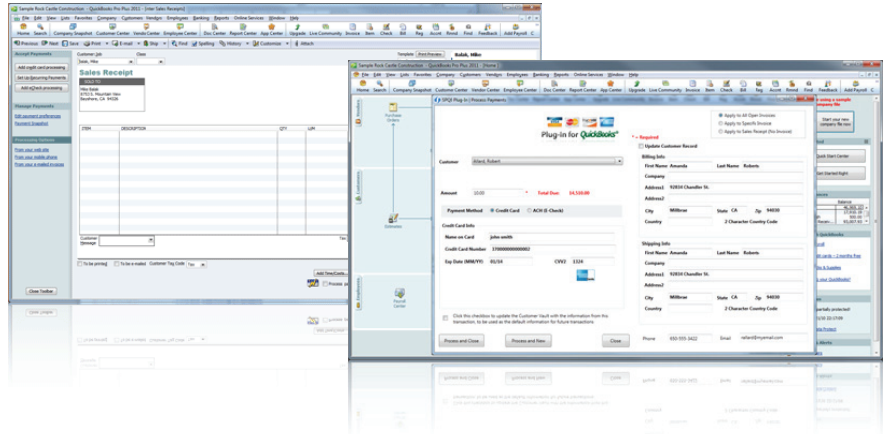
Sample Rock Castle Construction - QuickBooks Pro Plus 2011 - [Enter Sales Receipts]

File Edit View Lists Favorites Company Customers Vendors Employees Banking Reports Online Services Window Help

Home Search Company Snapshot Customer Center Vendor Center Employee Center Doc Center Report Center App Center Upgrade Live Community Invoice Item Check Bill Reg Accnt Rmnd Find Feedback Add Payroll

Previous Next Save Print E-mail Ship Find Spelling History Customize Attach

Template Print Preview

Babak, Mike

Accept Payments

Add credit card processing

Set Up Recurring Payments

Add eCheck processing

Manage Payments

Edit payment preferences

Payment Snapshot

Customer:Job Class

Babak, Mike

Sales Receipt

SOLD TO

Mike Babak
8703 S. Mountain View
Bayshore, CA 94326

ITEM DESCRIPTION QTY U/M

Customer Message

To be printed To be e-mailed Customer Tax Code Tax

Add Time/Costs...

Close Toolbar

Sample Rock Castle Construction - QuickBooks Pro Plus 2011 - [Home]

File Edit View Lists Favorites Company Customers Vendors Employees Banking Reports Online Services Window Help

Home Search Company Snapshot Customer Center Vendor Center Employee Center Doc Center Report Center App Center Upgrade Live Community Invoice Item Check Bill Reg Accnt Rmnd Find Feedback Add Payroll

SPQB Plug-In | Process Payments

Plug-in for QuickBooks

* = Required

Apply to All Open Invoices
Apply to Specific Invoice
Apply to Sales Receipt (No Invoice)

Update Customer Record

Customer Allard, Robert

Billing Info

First Name Amanda Last Name Roberts

Company

Address1 92830 Chandler St.

Address2

Amount 10.00 * Total Due: 14,510.00

City Millbrae State CA Zip 94030

Payment Method Credit Card ACH (E-Check)

Country 2 Character Country Code

Credit Card Info

Name on Card john smith

Credit Card Number 370000000000002

Exp Date (MM/YY) 01/14 CVV2 1324

Shipping Info

First Name Amanda Last Name Roberts

Company

Address1 92830 Chandler St.

Address2

City Millbrae State CA Zip 94030

Country 2 Character Country Code

Click this checkbox to update the Customer Vault with the information from this transaction, to be used as the default information for future transactions

Phone 650-555-3422 Email rallard@myemail.com

Process and Close Process and New Close

Purchase Orders

Estimates

Payroll Center

Vendors

Customers

Employees

Start your new company file now

Quick Start Center

Get Started Right

Balance